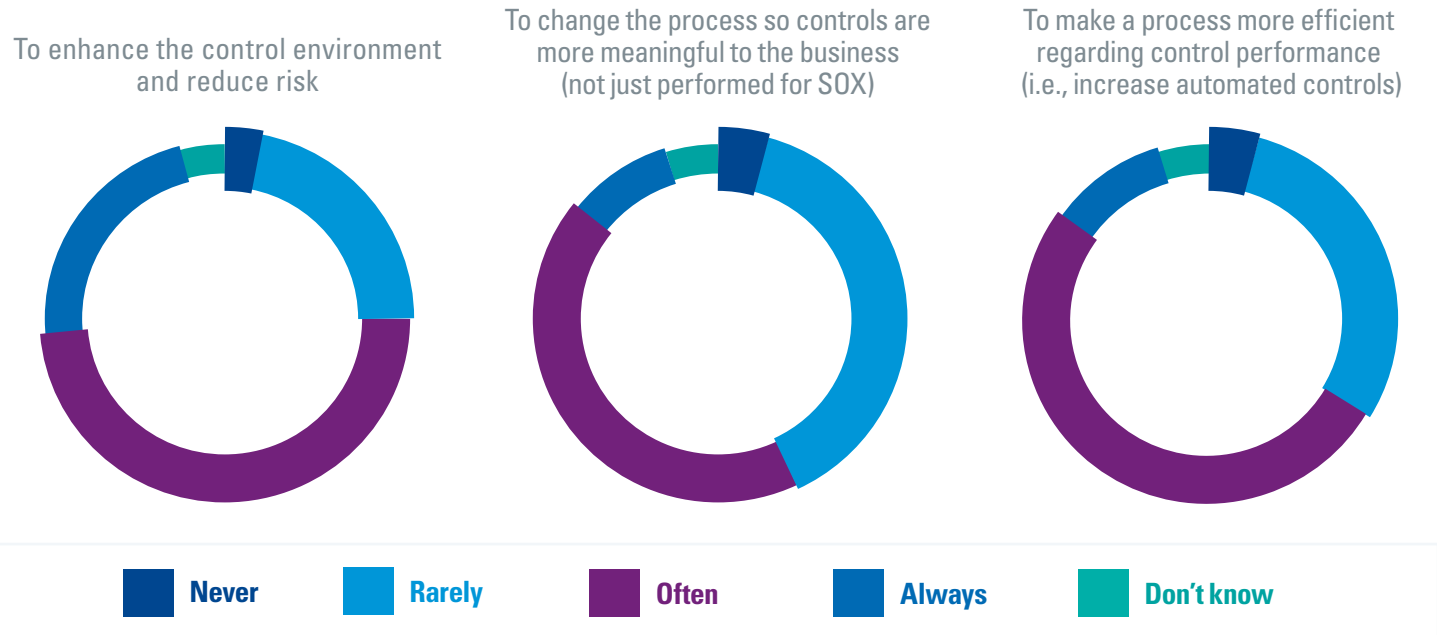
To enhance the control environment and reduce risk

To change the process so controls are more meaningful to the business (not just performed for SOX)

To make a process more efficient regarding control performance (i.e., increase automated controls)

Never
Rarely
Often
Always
Don't know